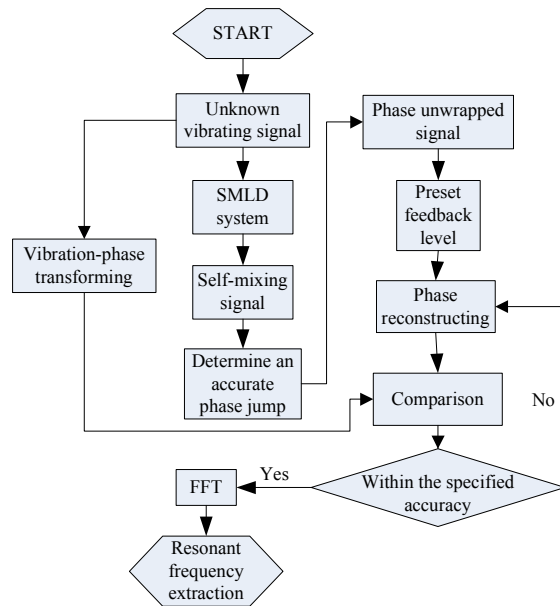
START

Unknown vibrating signal

SMLD system

Self-mixing signal

Determine an accurate phase jump

Vibration-phase transforming

Phase unwrapped signal

Preset feedback level

Phase reconstructing

Comparison

No

Within the specified accuracy

Yes

FFT

Resonant frequency extraction